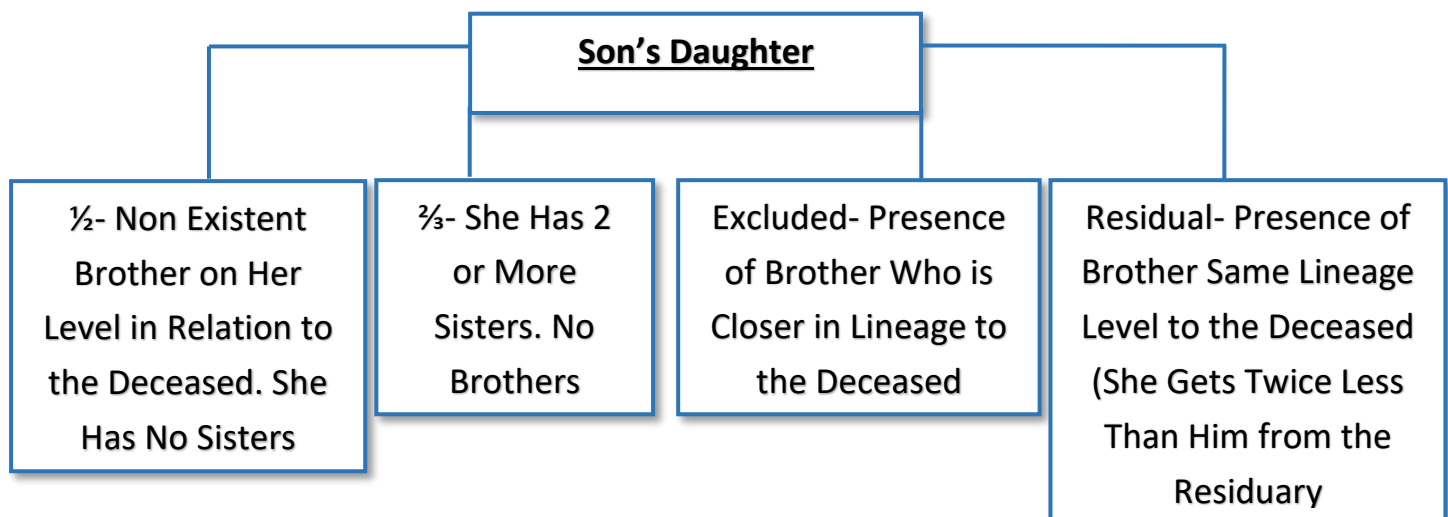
Son’s Daughter

½- Non Existent Brother on Her Level in Relation to the Deceased. She Has No Sisters

⅔- She Has 2 or More Sisters. No Brothers

Excluded- Presence of Brother Who is Closer in Lineage to the Deceased

Residual- Presence of Brother Same Lineage Level to the Deceased (She Gets Twice Less Than Him from the Residuary